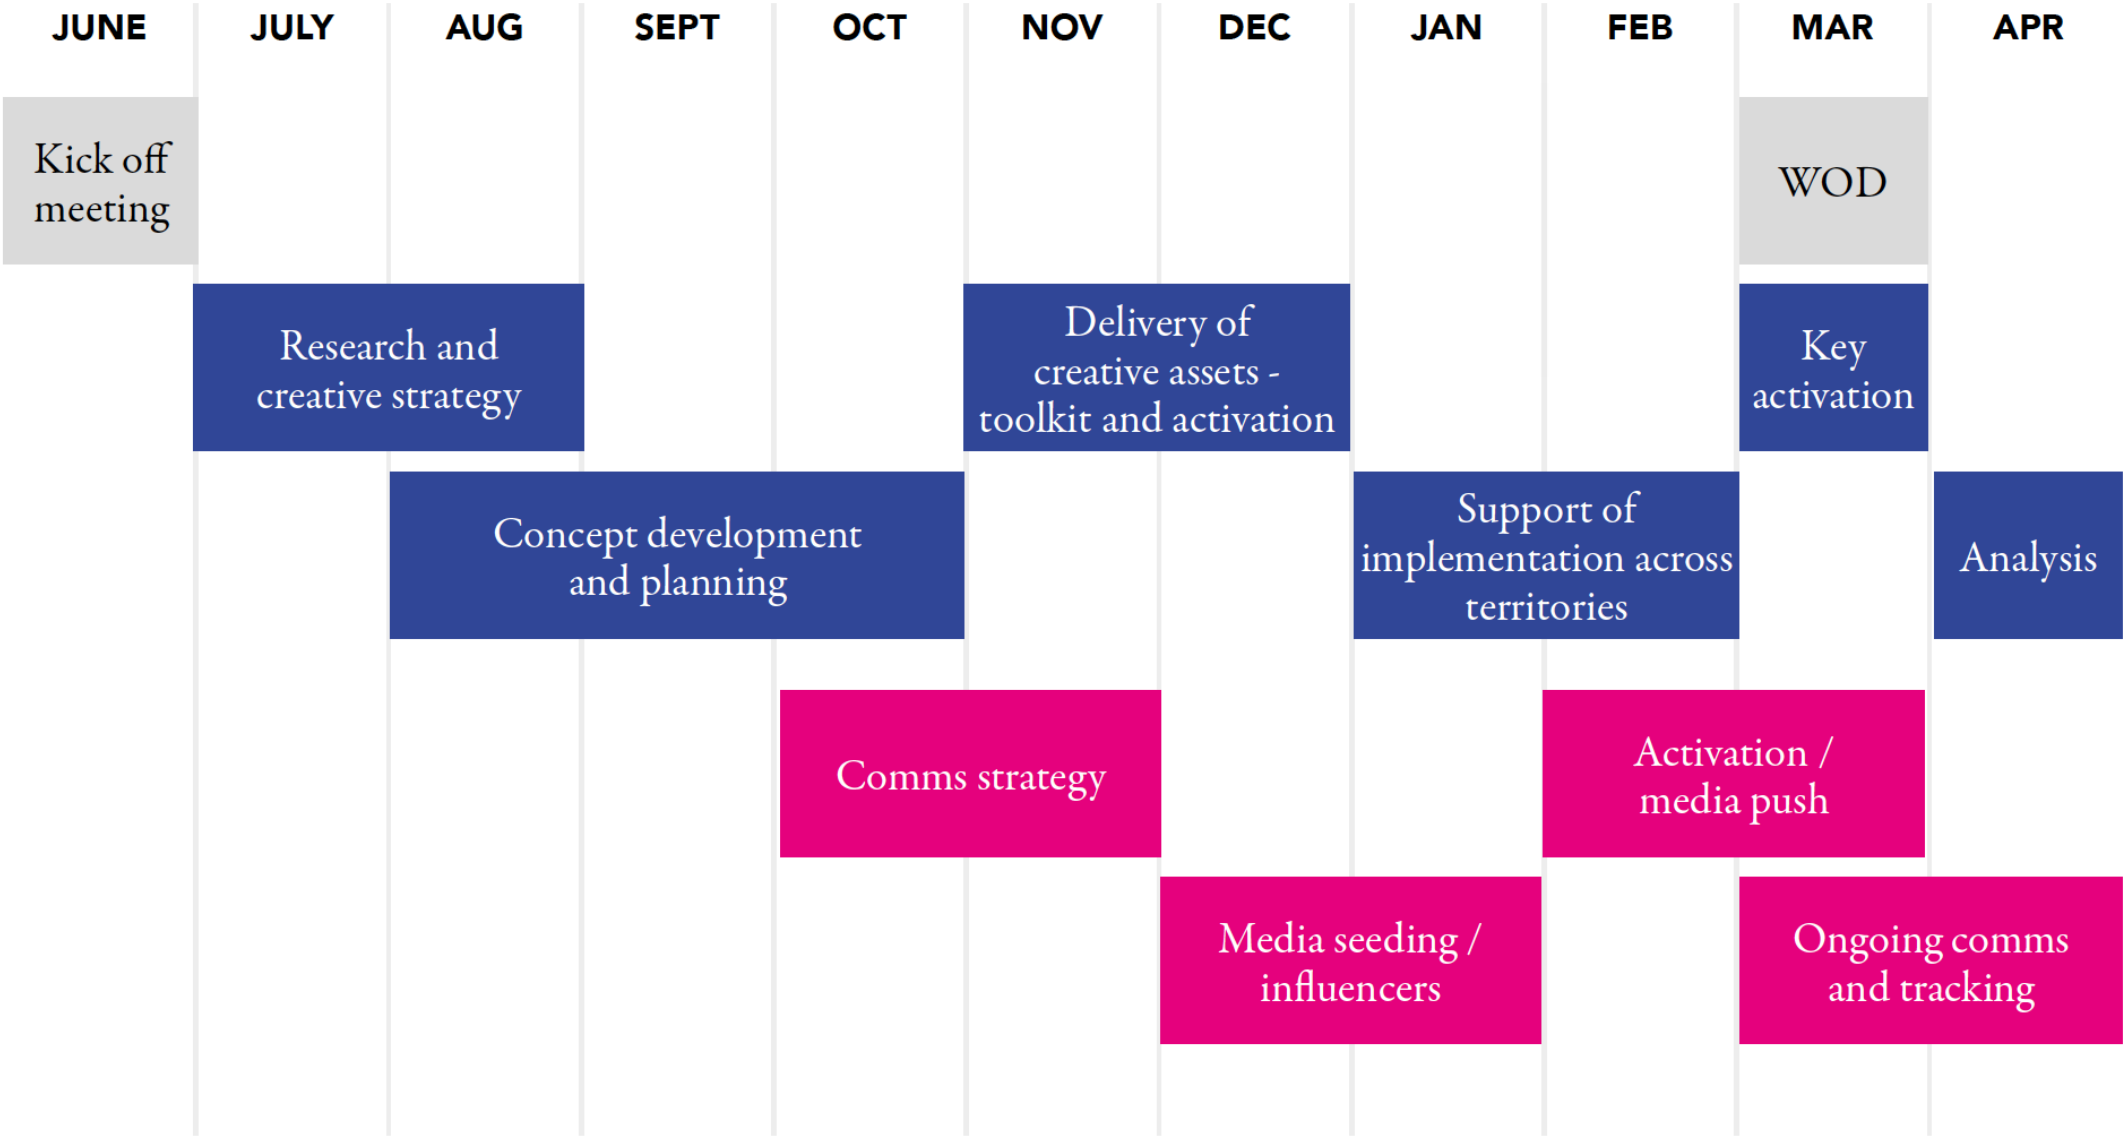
JUNE JULY AUG SEPT OCT NOV DEC JAN FEB MAR APR

Kick off meeting

WOD

Research and creative strategy

Delivery of creative assets - toolkit and activation

Key activation

Concept development and planning

Support of implementation across territories

Analysis

Comms strategy

Activation / media push

Media seeding / influencers

Ongoing comms and tracking